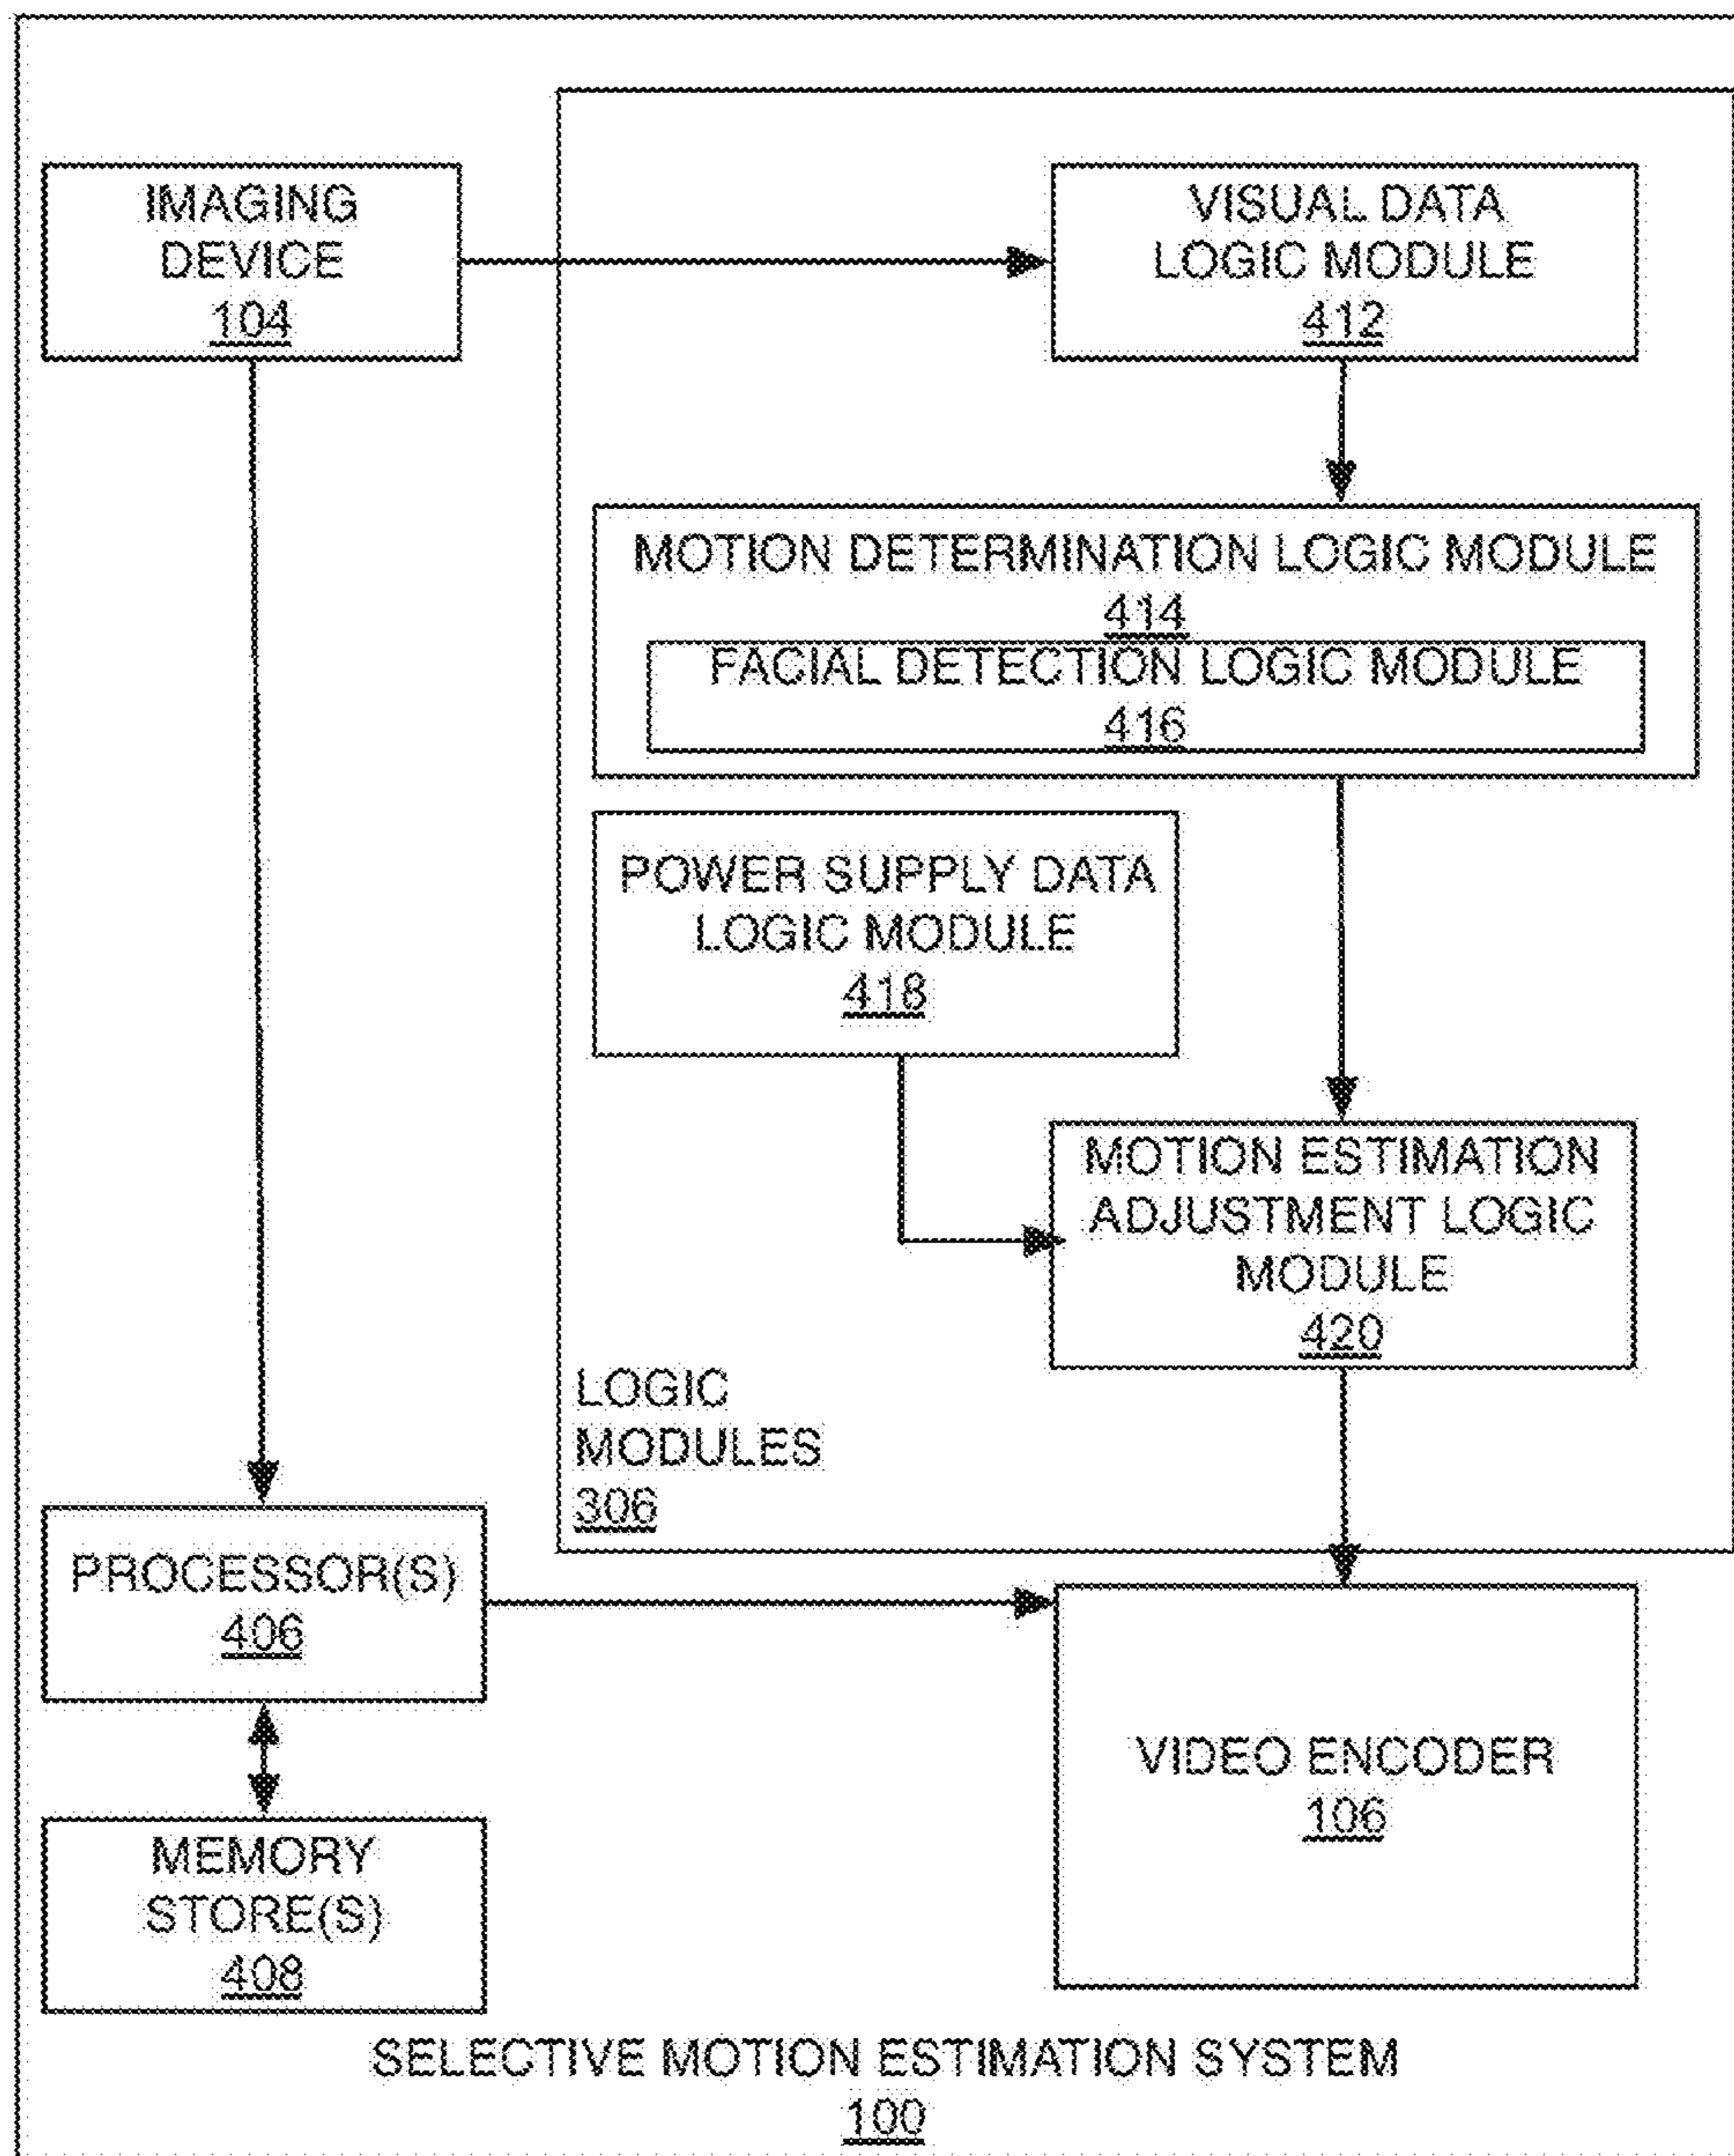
IMAGING DEVICE
104

VISUAL DATA LOGIC MODULE
412

MOTION DETERMINATION LOGIC MODULE
414

FACIAL DETECTION LOGIC MODULE
416

POWER SUPPLY DATA LOGIC MODULE
418

MOTION ESTIMATION ADJUSTMENT LOGIC MODULE
420

LOGIC MODULES
306

PROCESSOR(S)
406

MEMORY STORE(S)
408

VIDEO ENCODER
106

SELECTIVE MOTION ESTIMATION SYSTEM
100